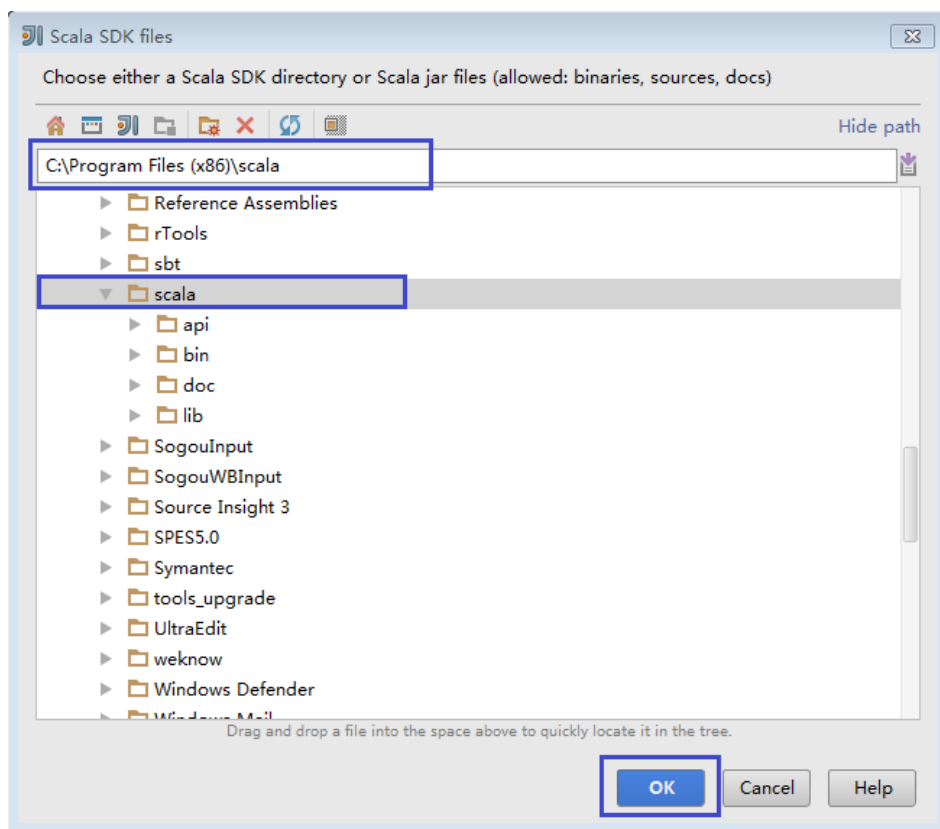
Scala SDK files

Choose either a Scala SDK directory or Scala jar files (allowed: binaries, sources, docs)

Hide path

C:\Program Files (x86)\scala

Reference Assemblies
rTools
sbt
scala
api
bin
doc
lib
SogouInput
SogouWBInput
Source Insight 3
SPES5.0
Symantec
tools_upgrade
UltraEdit
weknow
Windows Defender
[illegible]

Drag and drop a file into the space above to quickly locate it in the tree.

OK
Cancel
Help